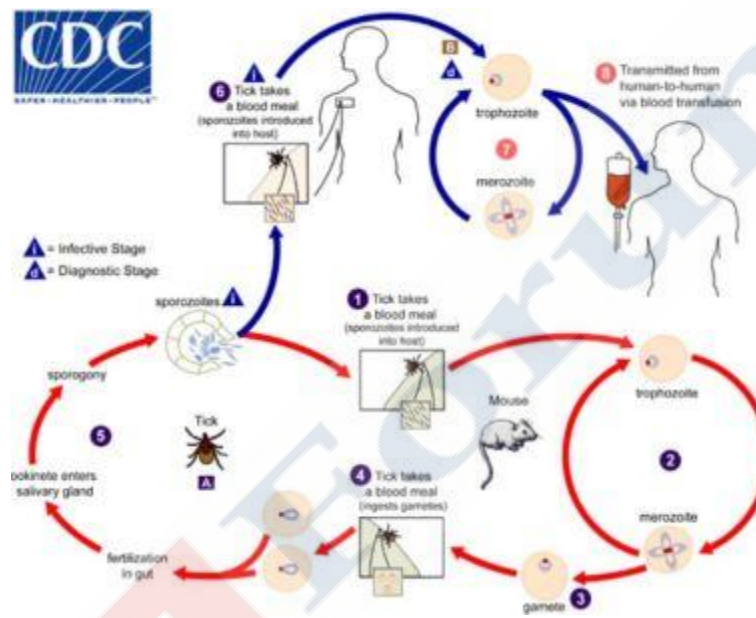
CDC
SAFER·HEALTHIER·PEOPLE™

6 Tick takes a blood meal (sporozoites introduced into host)

B
d
trophozoite

8 Transmitted from human-to-human via blood transfusion

7
merozoite

i = Infective Stage
d = Diagnostic Stage

sporozoites i

1 Tick takes a blood meal (sporozoites introduced into host)

trophozoite

sporogony

5

Tick
A

Mouse

2

ookinete enters salivary gland

4 Tick takes a blood meal (ingests gametes)

merozoite

fertilization in gut

gamete 3